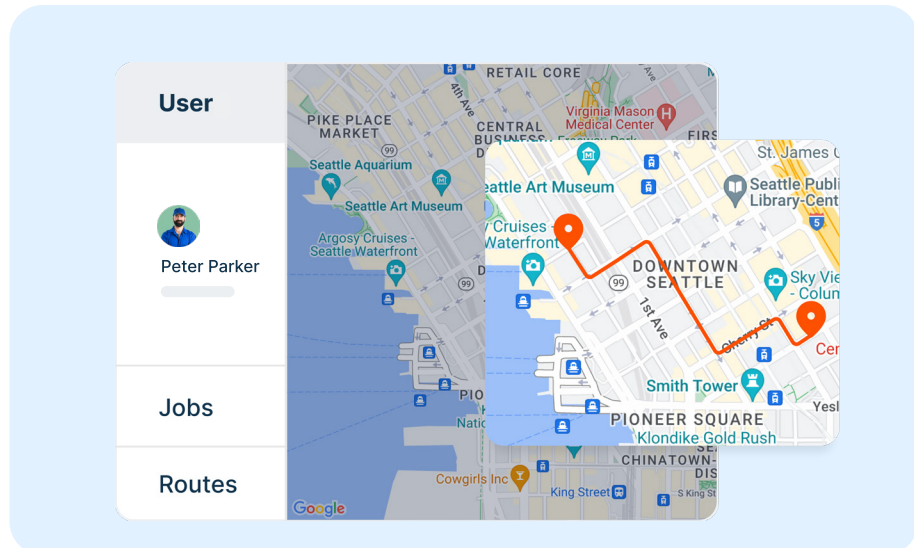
User

Peter Parker

Jobs

Routes

RETAIL CORE
4th Ave
PIKE PLACE MARKET
CENTRAL BUSINESS
Virginia Mason Medical Center
Seattle Aquarium
Seattle Art Museum
Argosy Cruises - Seattle Waterfront
99
99
PIO
Natio
CHINATOWN-DIS
Cowgirls Inc
King Street
Google

St. James C
eattle Art Museum
Seattle Publi Library-Cent
Cruises - Waterfront
DOWNTOWN SEATTLE
99
1st Ave
Cherry St
Sky Vie - Colun
Cen
Smith Tower
PIONEER SQUARE
Klondike Gold Rush
Yesl
5